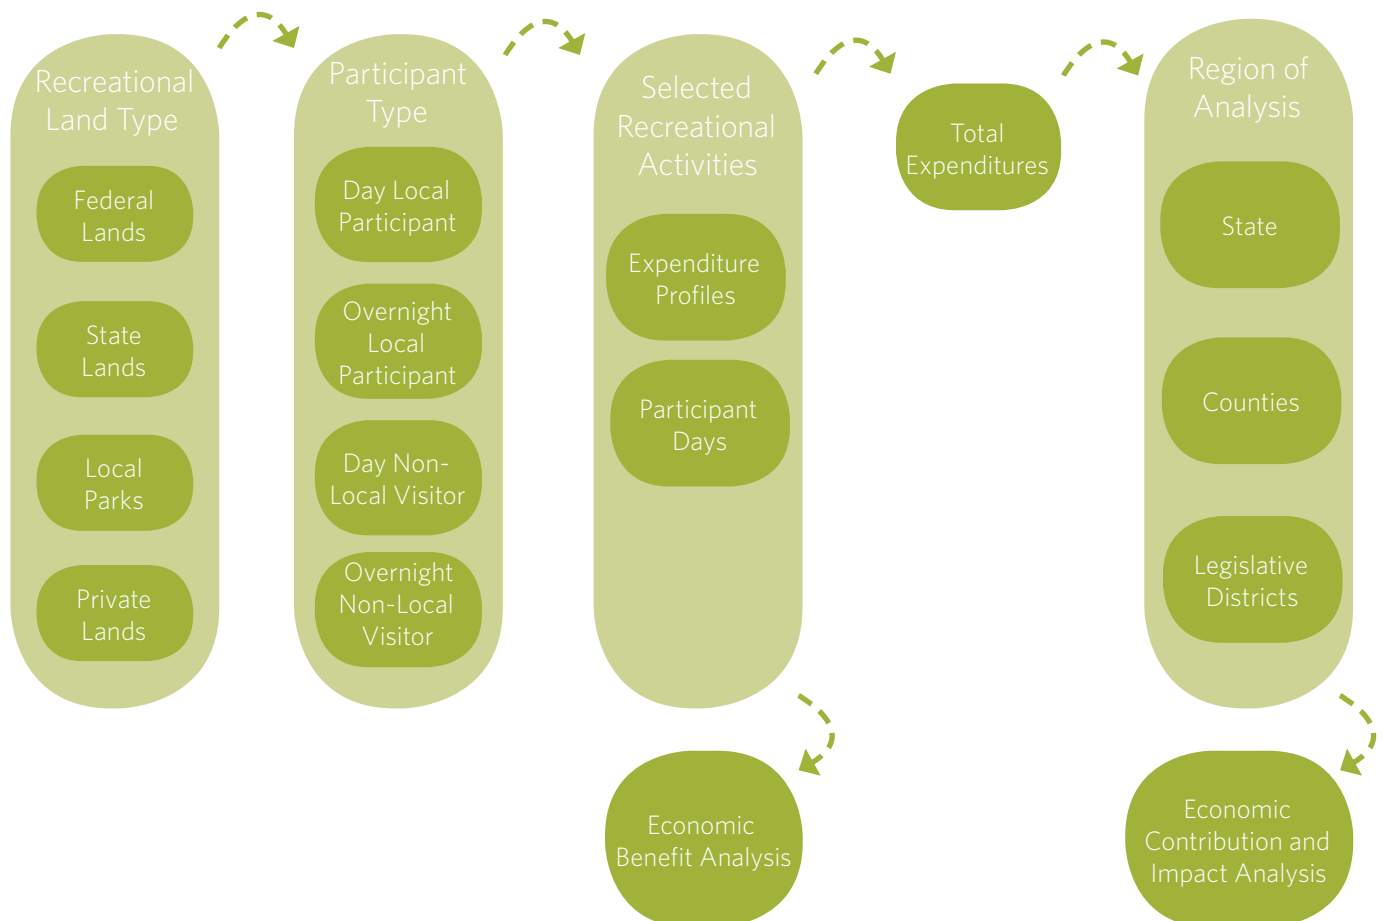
Recreational Land Type

Federal Lands

State Lands

Local Parks

Private Lands

Participant Type

Day Local Participant

Overnight Local Participant

Day Non-Local Visitor

Overnight Non-Local Visitor

Selected Recreational Activities

Expenditure Profiles

Participant Days

Total Expenditures

Region of Analysis

State

Counties

Legislative Districts

Economic Benefit Analysis

Economic Contribution and Impact Analysis